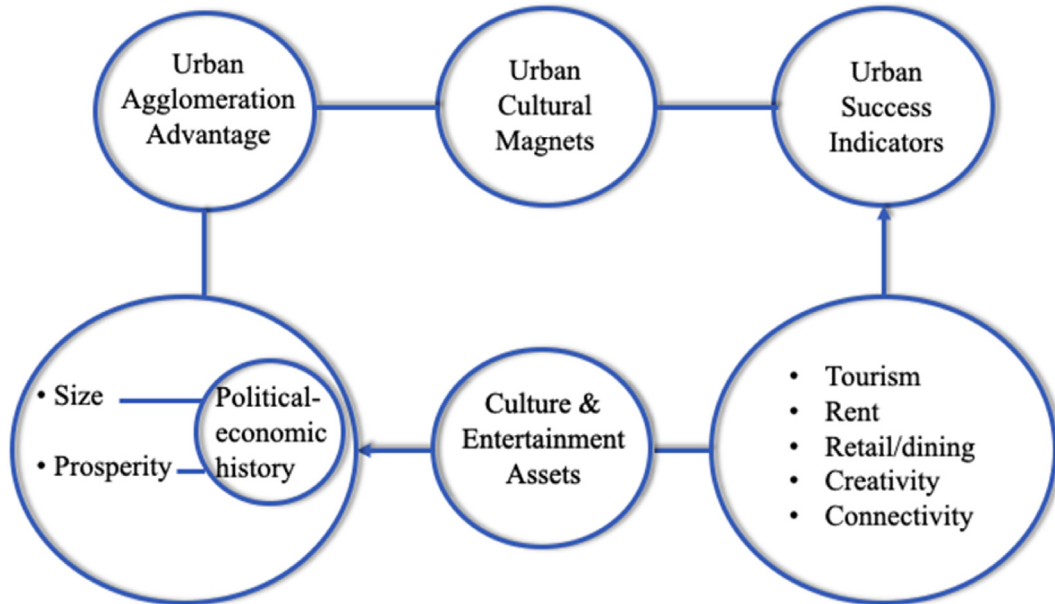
Urban Agglomeration Advantage

Urban Cultural Magnets

Urban Success Indicators

• Size

• Prosperity

Political-economic history

Culture & Entertainment Assets

• Tourism
• Rent
• Retail/dining
• Creativity
• Connectivity